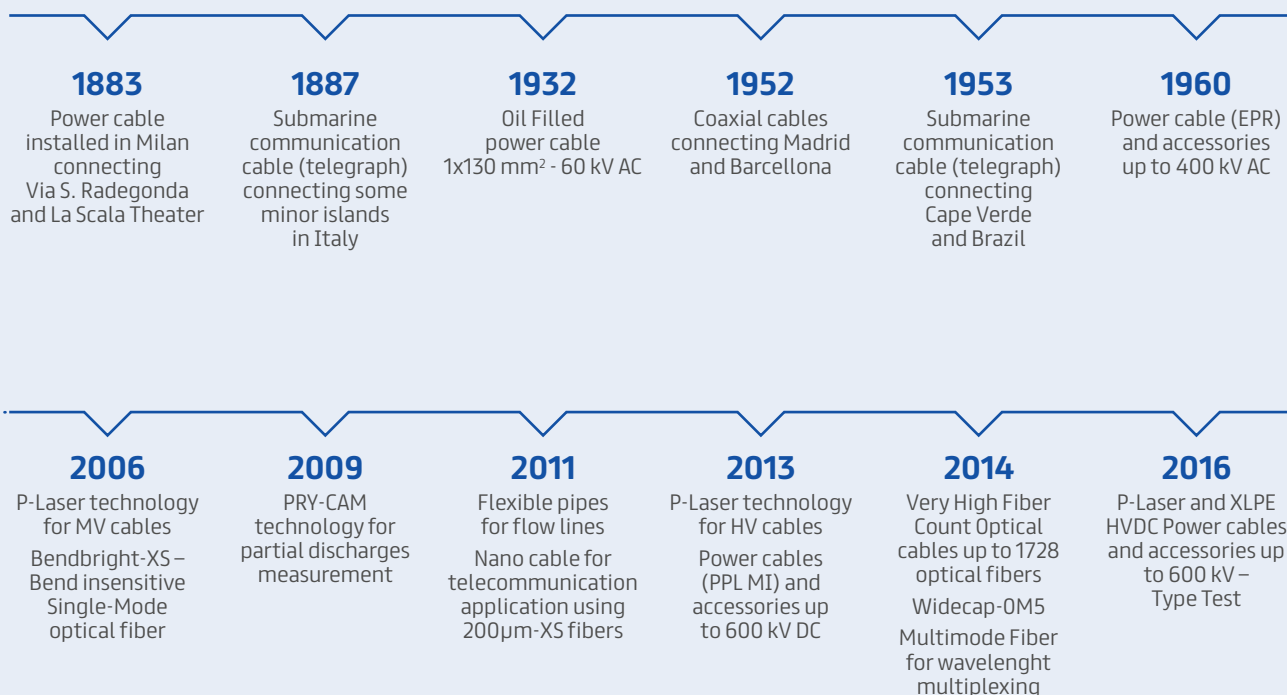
1883
Power cable installed in Milan connecting Via S. Radegonda and La Scala Theater

1887
Submarine communication cable (telegraph) connecting some minor islands in Italy

1932
Oil Filled power cable 1x130 mm$^2$ - 60 kV AC

1952
Coaxial cables connecting Madrid and Barcellona

1953
Submarine communication cable (telegraph) connecting Cape Verde and Brazil

1960
Power cable (EPR) and accessories up to 400 kV AC

2006
P-Laser technology for MV cables

Bendbright-XS – Bend insensitive Single-Mode optical fiber

2009
PRY-CAM technology for partial discharges measurement

2011
Flexible pipes for flow lines

Nano cable for telecommunication application using 200µm-XS fibers

2013
P-Laser technology for HV cables

Power cables (PPL MI) and accessories up to 600 kV DC

2014
Very High Fiber Count Optical cables up to 1728 optical fibers

Widecap-OM5

Multimode Fiber for wavelenght multiplexing

2016
P-Laser and XLPE HVDC Power cables and accessories up to 600 kV – Type Test